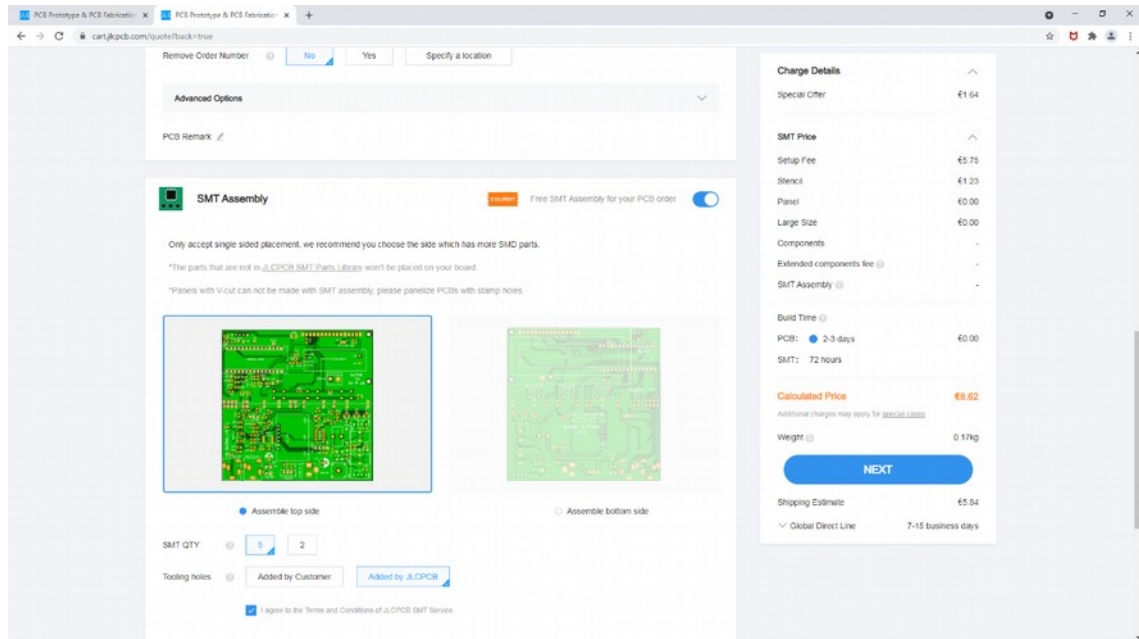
PCB Prototype & PCB Fabrication × PCB Prototype & PCB Fabrication × +

cart.jlcpcb.com/quote?back=true

Remove Order Number No Yes Specify a location

Advanced Options

PCB Remark

SMT Assembly

COUPON Free SMT Assembly for your PCB order

Only accept single sided placement, we recommend you choose the side which has more SMD parts.

*The parts that are not in JLCPCB SMT Parts Library won't be placed on your board.

*Panels with V-cut can not be made with SMT assembly, please panelize PCBs with stamp holes.

Assemble top side

Assemble bottom side

SMT QTY 5 2

Tooling holes Added by Customer Added by JLCPCB

I agree to the Terms and Conditions of JLCPCB SMT Service

Charge Details

Special Offer €1.64

SMT Price

Setup Fee €5.75

Stencil €1.23

Panel €0.00

Large Size €0.00

Components -

Extended components fee -

SMT Assembly -

Build Time

PCB: 2-3 days €0.00

SMT: 72 hours

Calculated Price €8.62

Additional charges may apply for special cases

Weight 0.17kg

NEXT

Shipping Estimate €5.84

Global Direct Line 7-15 business days